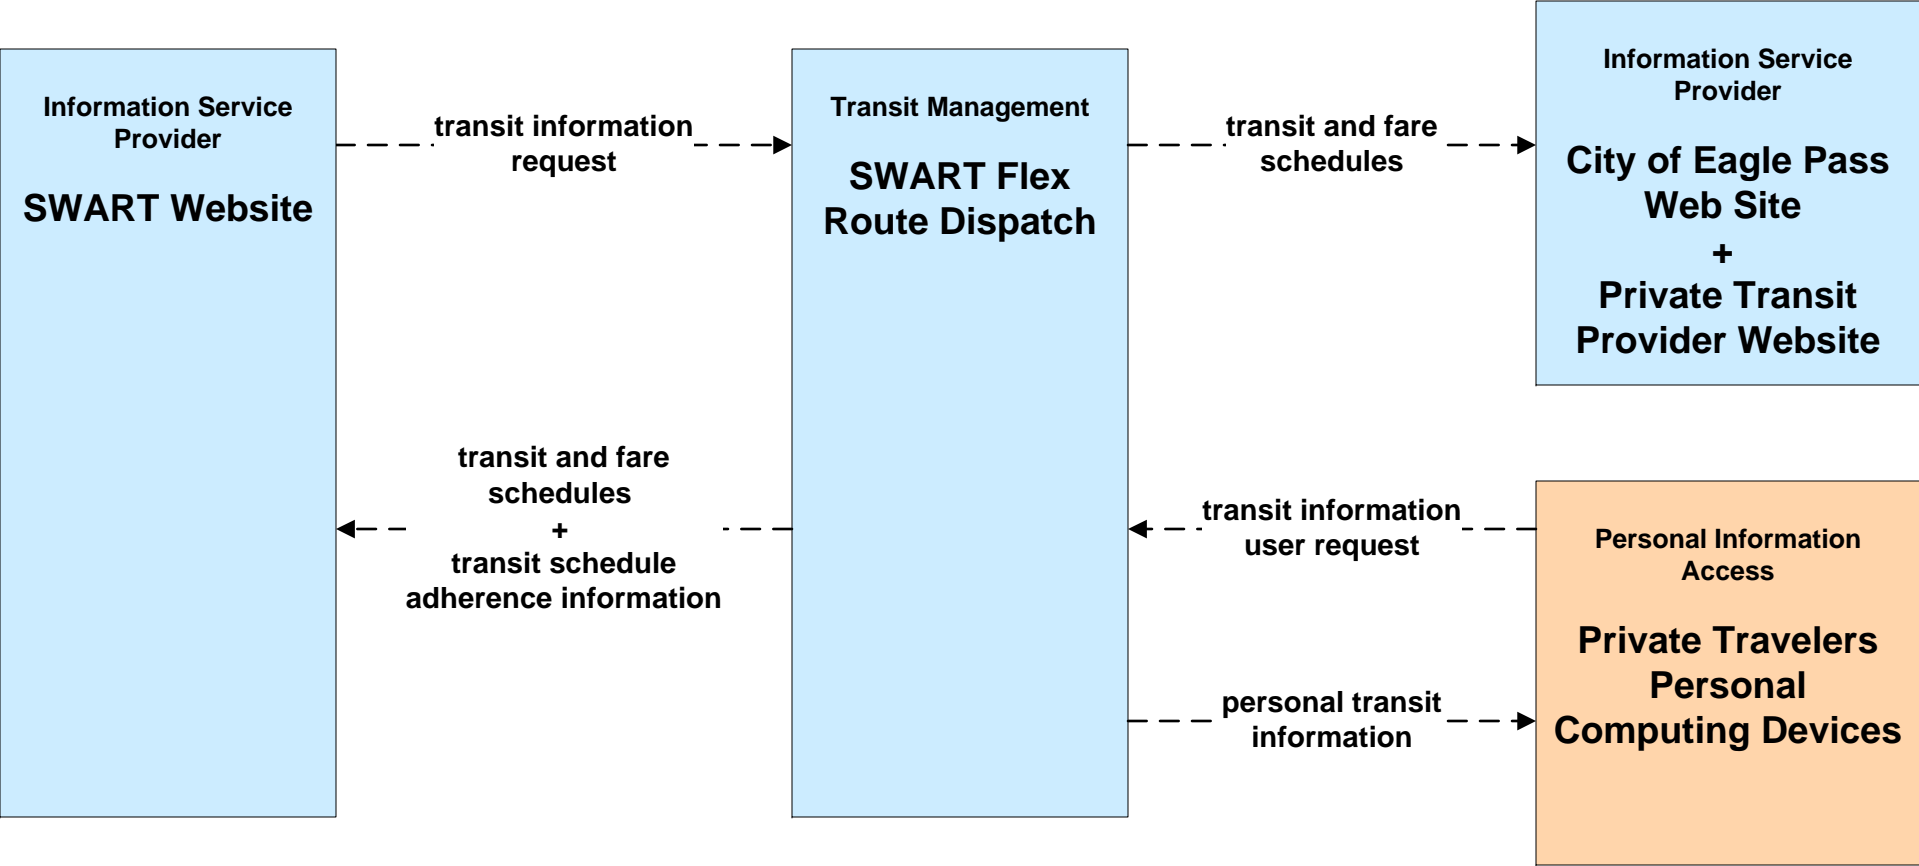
Information Service Provider

SWART Website

transit information request

Transit Management

SWART Flex Route Dispatch

transit and fare schedules

Information Service Provider

City of Eagle Pass Web Site
+
Private Transit Provider Website

transit and fare schedules
+
transit schedule adherence information

transit information user request

Personal Information Access

Private Travelers Personal Computing Devices

personal transit information